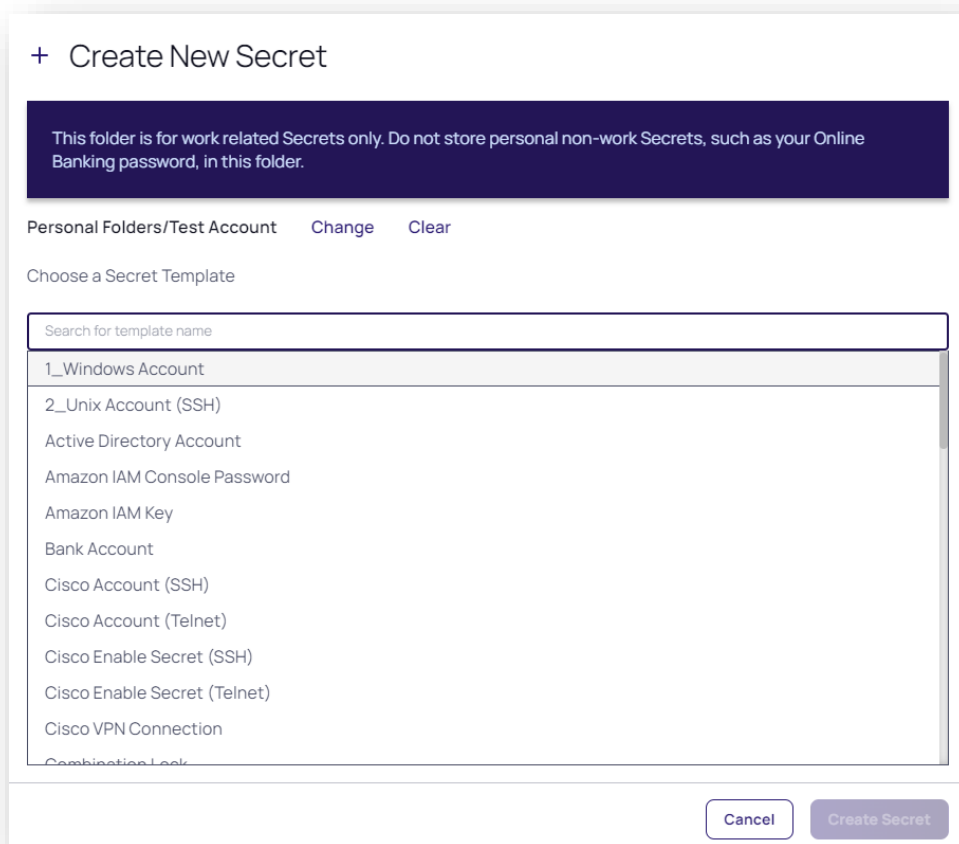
+ Create New Secret

This folder is for work related Secrets only. Do not store personal non-work Secrets, such as your Online Banking password, in this folder.

Personal Folders/Test Account Change Clear

Choose a Secret Template

Search for template name

1_Windows Account
2_Unix Account (SSH)
Active Directory Account
Amazon IAM Console Password
Amazon IAM Key
Bank Account
Cisco Account (SSH)
Cisco Account (Telnet)
Cisco Enable Secret (SSH)
Cisco Enable Secret (Telnet)
Cisco VPN Connection
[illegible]

Cancel Create Secret